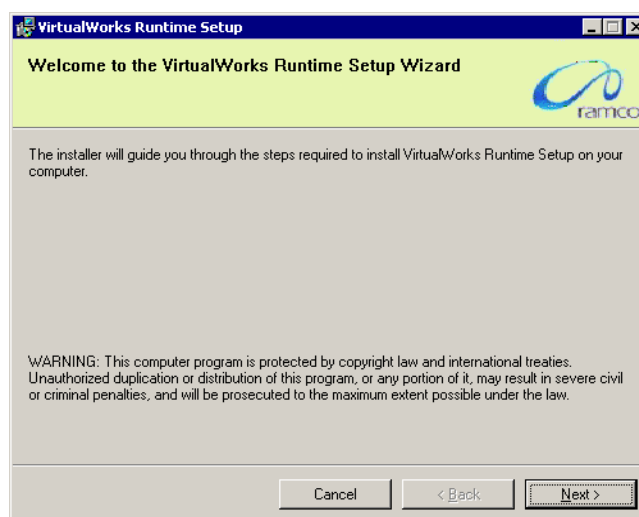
VirtualWorks Runtime Setup

Welcome to the VirtualWorks Runtime Setup Wizard

ramco

The installer will guide you through the steps required to install VirtualWorks Runtime Setup on your computer.

WARNING: This computer program is protected by copyright law and international treaties. Unauthorized duplication or distribution of this program, or any portion of it, may result in severe civil or criminal penalties, and will be prosecuted to the maximum extent possible under the law.

Cancel

< Back

Next >